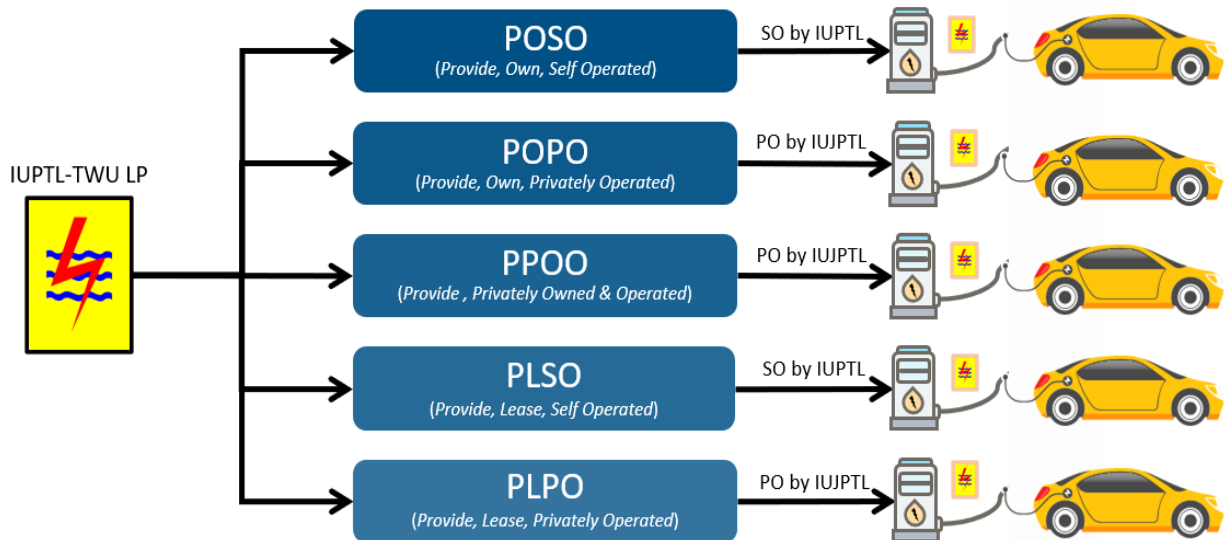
IUPTL-TWU LP

POSO
(Provide, Own, Self Operated)

SO by IUPTL

POPO
(Provide, Own, Privately Operated)

PO by IUJPTL

PPOO
(Provide , Privately Owned & Operated)

PO by IUJPTL

PLSO
(Provide, Lease, Self Operated)

SO by IUPTL

PLPO
(Provide, Lease, Privately Operated)

PO by IUJPTL